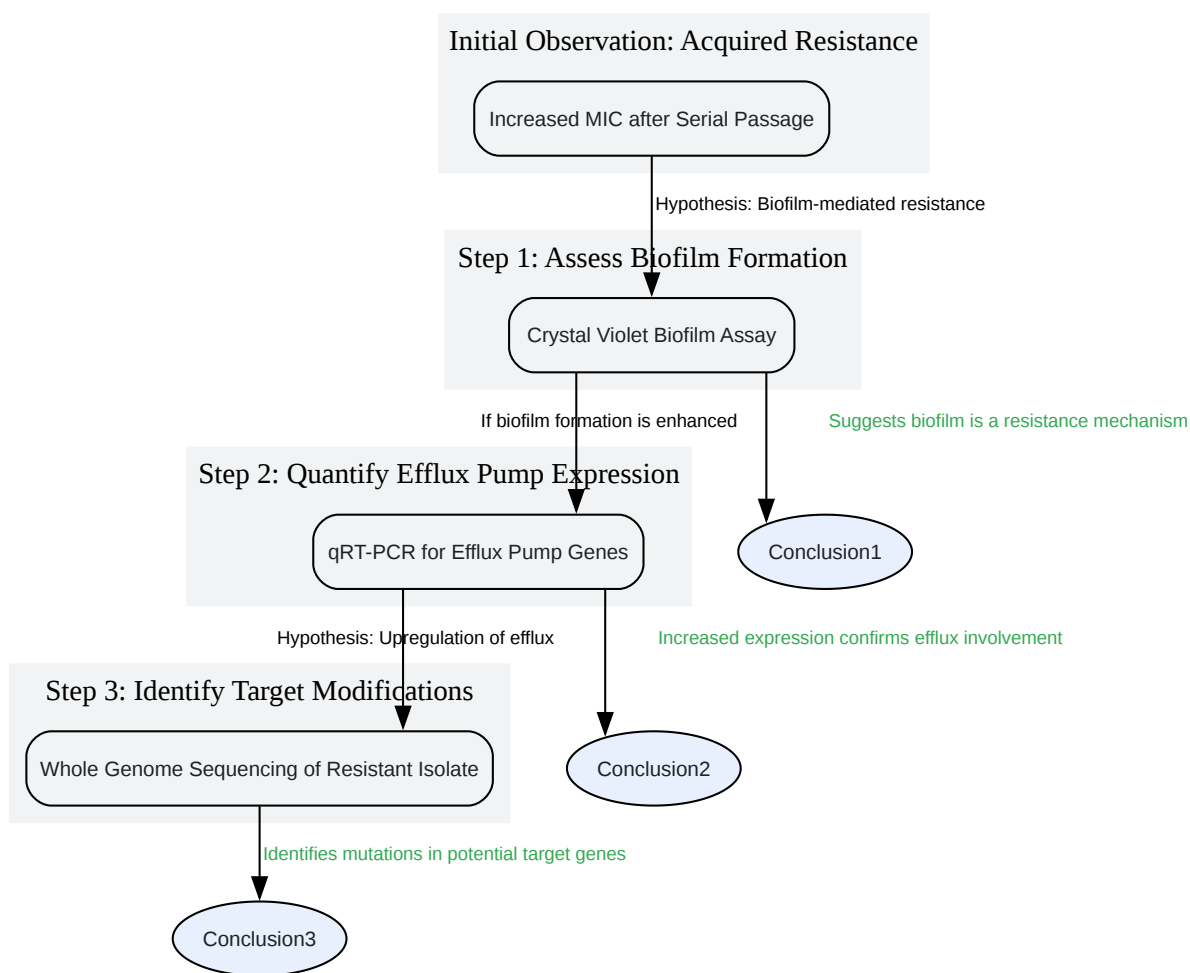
Initial Observation: Acquired Resistance

Increased MIC after Serial Passage

Hypothesis: Biofilm-mediated resistance

Step 1: Assess Biofilm Formation

Crystal Violet Biofilm Assay

If biofilm formation is enhanced

Suggests biofilm is a resistance mechanism

Step 2: Quantify Efflux Pump Expression

qRT-PCR for Efflux Pump Genes

Conclusion1

Hypothesis: Upregulation of efflux

Increased expression confirms efflux involvement

Step 3: Identify Target Modifications

Whole Genome Sequencing of Resistant Isolate

Conclusion2

Identifies mutations in potential target genes

Conclusion3